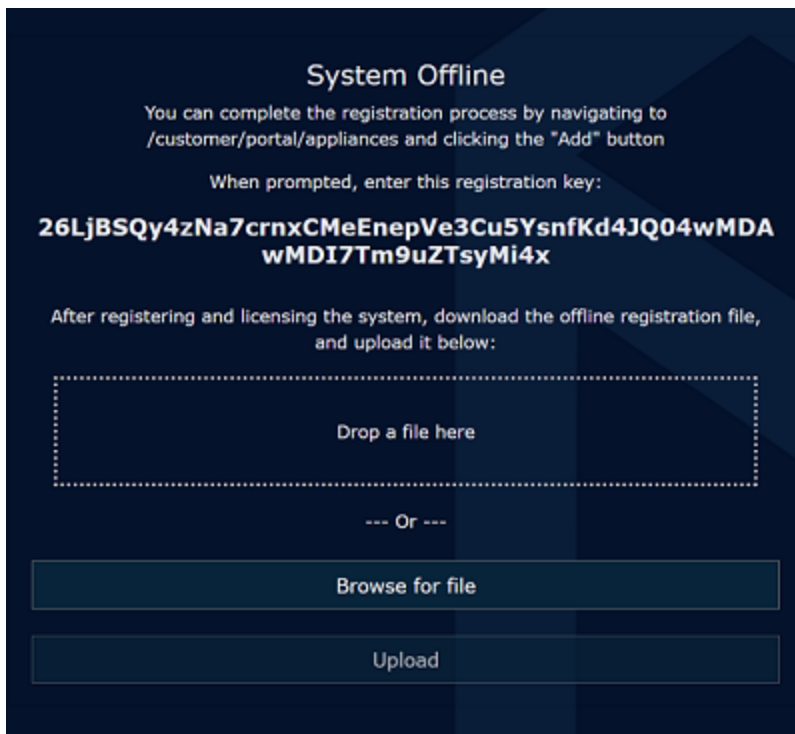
System Offline

You can complete the registration process by navigating to /customer/portal/appliances and clicking the "Add" button

When prompted, enter this registration key:

26LjBSQy4zNa7crnxCMeEnepVe3Cu5YsnfKd4JQ04wMDAwMDI7Tm9uZTsyMi4x

After registering and licensing the system, download the offline registration file, and upload it below:

Drop a file here

--- Or ---

Browse for file

Upload